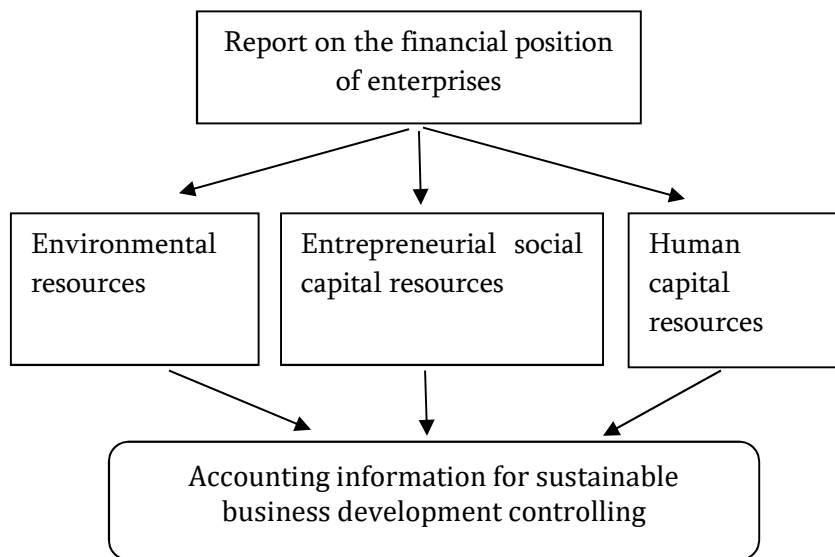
Report on the financial position of enterprises

Environmental resources

Entrepreneurial social capital resources

Human capital resources

Accounting information for sustainable business development controlling